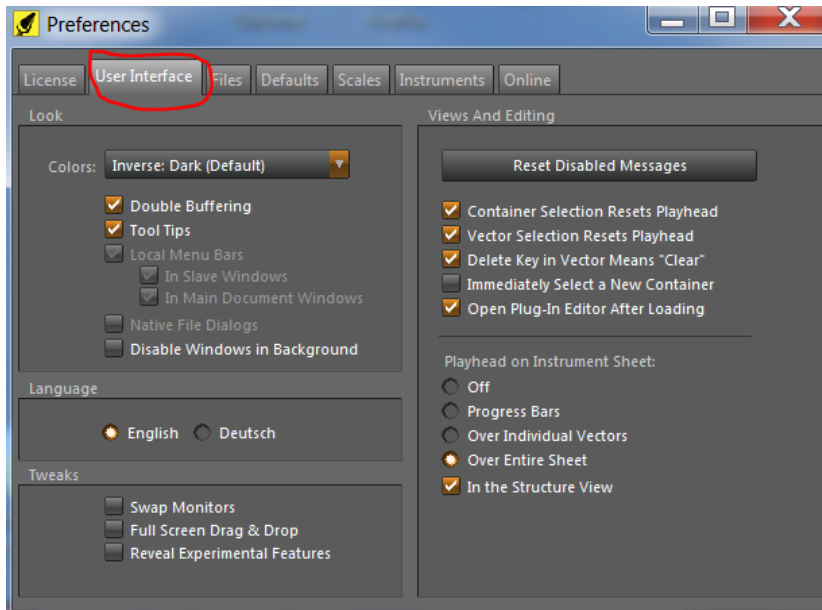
Preferences

License | User Interface | Files | Defaults | Scales | Instruments | Online

Look

Colors: Inverse: Dark (Default)

Double Buffering
Tool Tips
Local Menu Bars
In Slave Windows
In Main Document Windows
Native File Dialogs
Disable Windows in Background

Language

English Deutsch

Tweaks

Swap Monitors
Full Screen Drag & Drop
Reveal Experimental Features

Views And Editing

Reset Disabled Messages

Container Selection Resets Playhead
Vector Selection Resets Playhead
Delete Key in Vector Means "Clear"
Immediately Select a New Container
Open Plug-In Editor After Loading

Playhead on Instrument Sheet:
Off
Progress Bars
Over Individual Vectors
Over Entire Sheet
In the Structure View